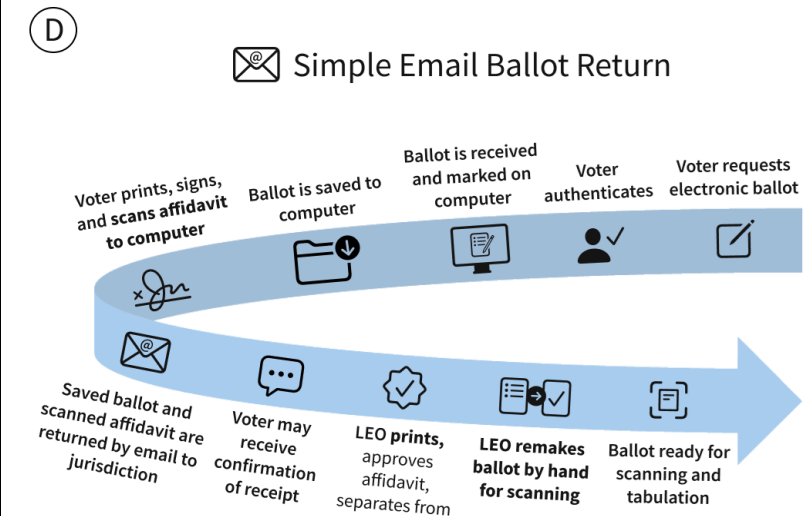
D

Simple Email Ballot Return

Voter requests electronic ballot

Voter authenticates

Ballot is received and marked on computer

Ballot is saved to computer

Voter prints, signs, and scans affidavit to computer

Saved ballot and scanned affidavit are returned by email to jurisdiction

Voter may receive confirmation of receipt

LEO prints, approves affidavit, separates from

LEO remakes ballot by hand for scanning

Ballot ready for scanning and tabulation